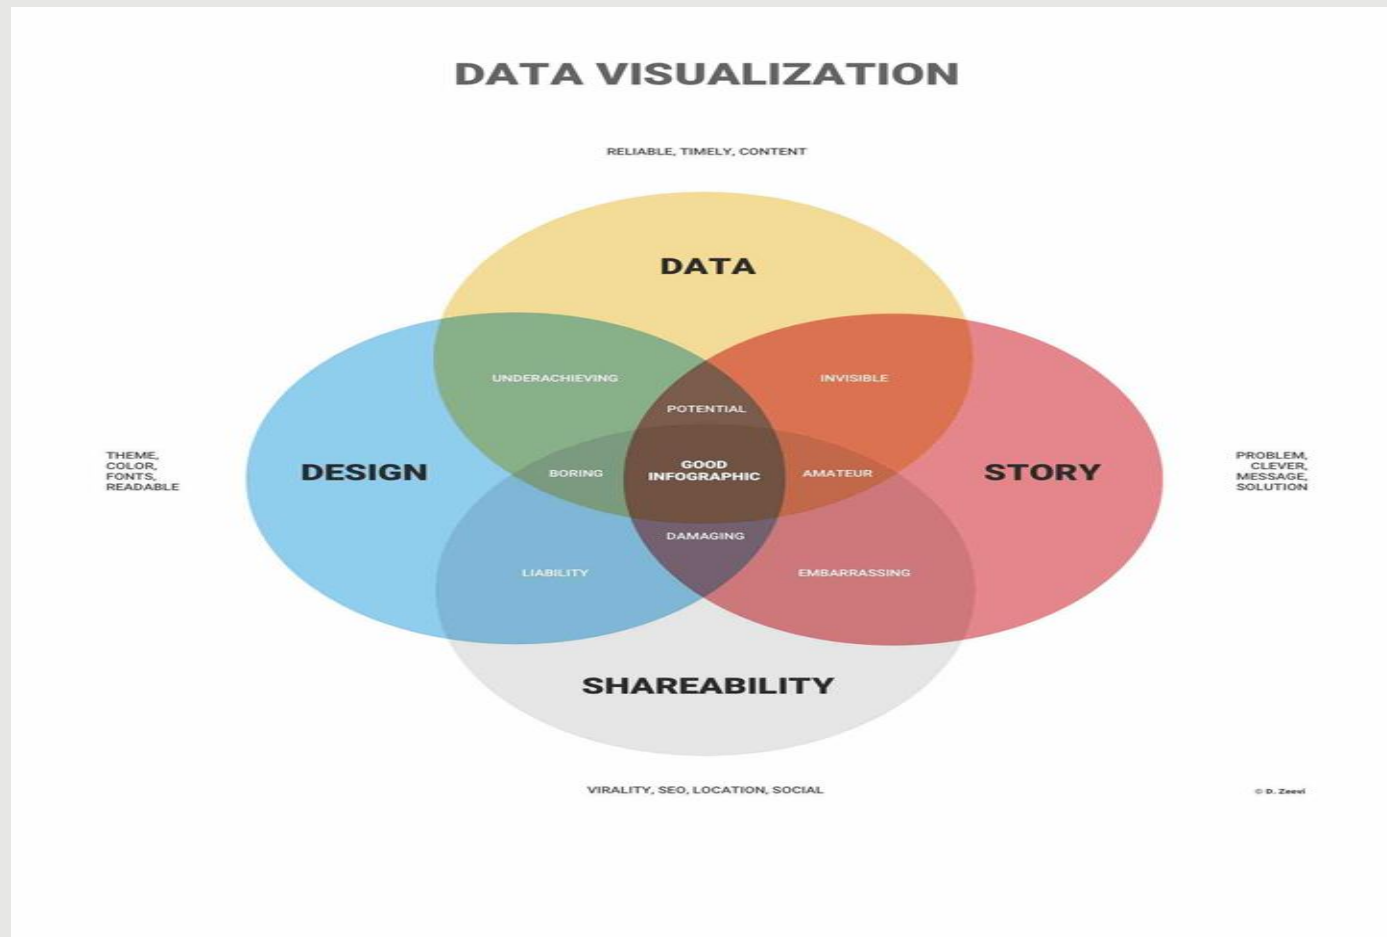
DATA VISUALIZATION

RELIABLE, TIMELY, CONTENT

DATA

THEME, COLOR, FONTS, READABLE

DESIGN

UNDERACHIEVING

INVISIBLE

POTENTIAL

BORING

GOOD INFOGRAPHIC

AMATEUR

DAMAGING

LIABILITY

EMBARRASSING

STORY

PROBLEM, CLEVER, MESSAGE, SOLUTION

SHAREABILITY

VIRALITY, SEO, LOCATION, SOCIAL

© D. Zeevi